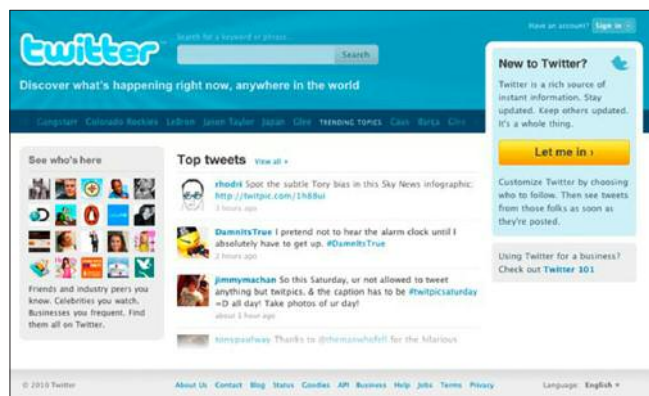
twitter

Search for a keyword or phrase

Search

Have an account? Sign in

Discover what's happening right now, anywhere in the world

Gangstam Colorado Rockies LeBron Jason Taylor Japan Glee TRENDING TOPICS Cavs Barca Glee

New to Twitter?

Twitter is a rich source of instant information. Stay updated. Keep others updated. It's a whole thing.

Let me in ›

Customize Twitter by choosing who to follow. Then see tweets from those folks as soon as they're posted.

Using Twitter for a business? Check out Twitter 101

See who's here

Friends and industry peers you know. Celebrities you watch. Businesses you frequent. Find them all on Twitter.

Top tweets View all »

rhodri Spot the subtle Tory bias in this Sky News infographic: http://twitpic.com/1h88ui
3 hours ago

DamnItsTrue I pretend not to hear the alarm clock until I absolutely have to get up. #DamnItsTrue
2 hours ago

jimmymachan So this Saturday, ur not allowed to tweet anything but twitpics, & the caption has to be #twitpicsaturday =D all day! Take photos of ur day!
about 1 hour ago

tonypaulway Thanks to @themanwhofell for the hilarious

© 2010 Twitter About Us Contact Blog Status Goodies API Business Help Jobs Terms Privacy Language: English ▾